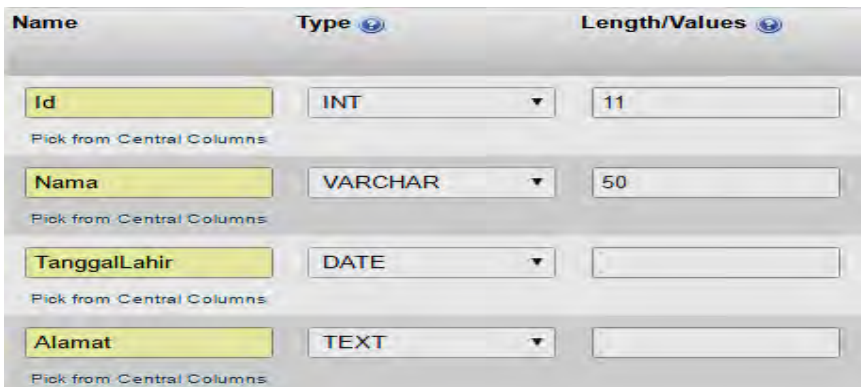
| Name | Type | Length/Values |
|---|---|---|
| Id<br>Pick from Central Columns | INT | 11 |
| Nama<br>Pick from Central Columns | VARCHAR | 50 |
| TanggalLahir<br>Pick from Central Columns | DATE | |
| Alamat<br>Pick from Central Columns | TEXT | |